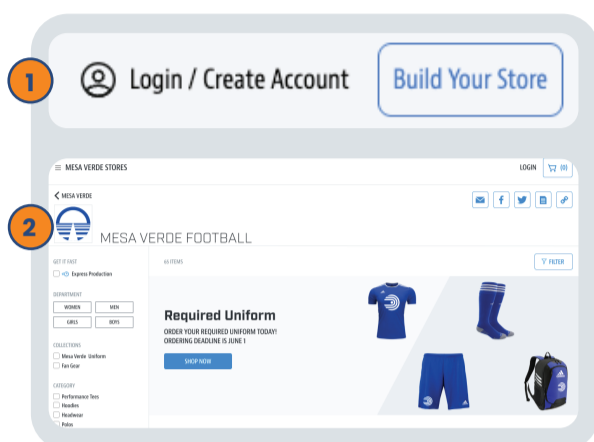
1

Login / Create Account

Build Your Store

≡ MESA VERDE STORES

LOGIN (0)

< MESA VERDE

2

MESA VERDE FOOTBALL

GET IT FAST

Express Production

DEPARTMENT

WOMEN

MEN

GIRLS

BOYS

COLLECTIONS

Mesa Verde Uniform

Fan Gear

CATEGORY

Performance Tees

Hoodies

Headwear

Polos

65 ITEMS

FILTER

Required Uniform

ORDER YOUR REQUIRED UNIFORM TODAY!
ORDERING DEADLINE IS JUNE 1

SHOP NOW